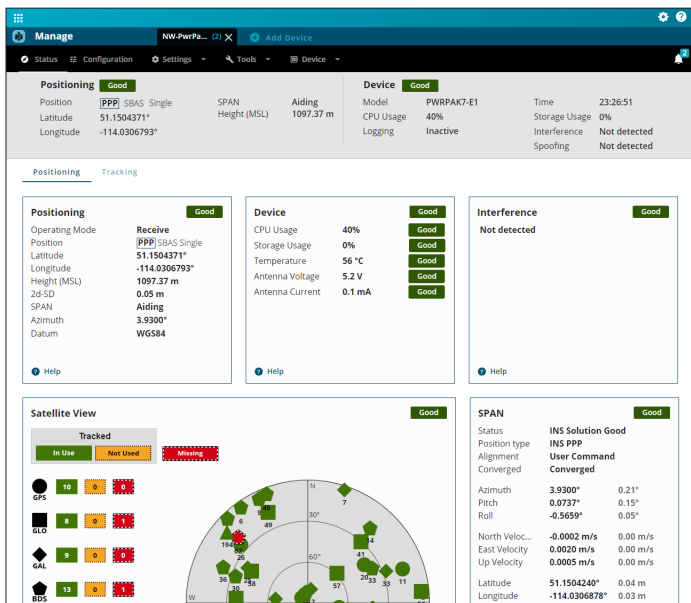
Manage
NW-PwrPa... (2)
Add Device
Status
Configuration
Settings
Tools
Device
2

Positioning Good
Position PPP SBAS Single
Latitude 51.1504371°
Longitude -114.0306793°
SPAN Aiding
Height (MSL) 1097.37 m

Device Good
Model PWRPAK7-E1
CPU Usage 40%
Logging Inactive
Time 23:26:51
Storage Usage 0%
Interference Not detected
Spoofing Not detected

Positioning
Tracking

Positioning Good
Operating Mode Receive
Position PPP SBAS Single
Latitude 51.1504371°
Longitude -114.0306793°
Height (MSL) 1097.37 m
2d-SD 0.05 m
SPAN Aiding
Azimuth 3.9300°
Datum WGS84
Help

Device Good
CPU Usage 40% Good
Storage Usage 0% Good
Temperature 56 °C Good
Antenna Voltage 5.2 V Good
Antenna Current 0.1 mA Good
Help

Interference Good
Not detected
Help

Satellite View Good
Tracked
In Use
Not Used
Missing
GPS 10 0 0
GLO 8 0 1
GAL 9 0 0
BDS 13 0 1
N
30°
60°
W
7
45
6
49
19
26
41
34
36
58
25
30
57
20
33
11
23
3

SPAN Good
Status INS Solution Good
Position type INS PPP
Alignment User Command
Converged Converged
Azimuth 3.9300° 0.21°
Pitch 0.0737° 0.15°
Roll -0.5659° 0.05°
North Veloc... -0.0002 m/s 0.00 m/s
East Velocity 0.0020 m/s 0.00 m/s
Up Velocity 0.0005 m/s 0.00 m/s
Latitude 51.1504240° 0.04 m
Longitude -114.0306878° 0.03 m